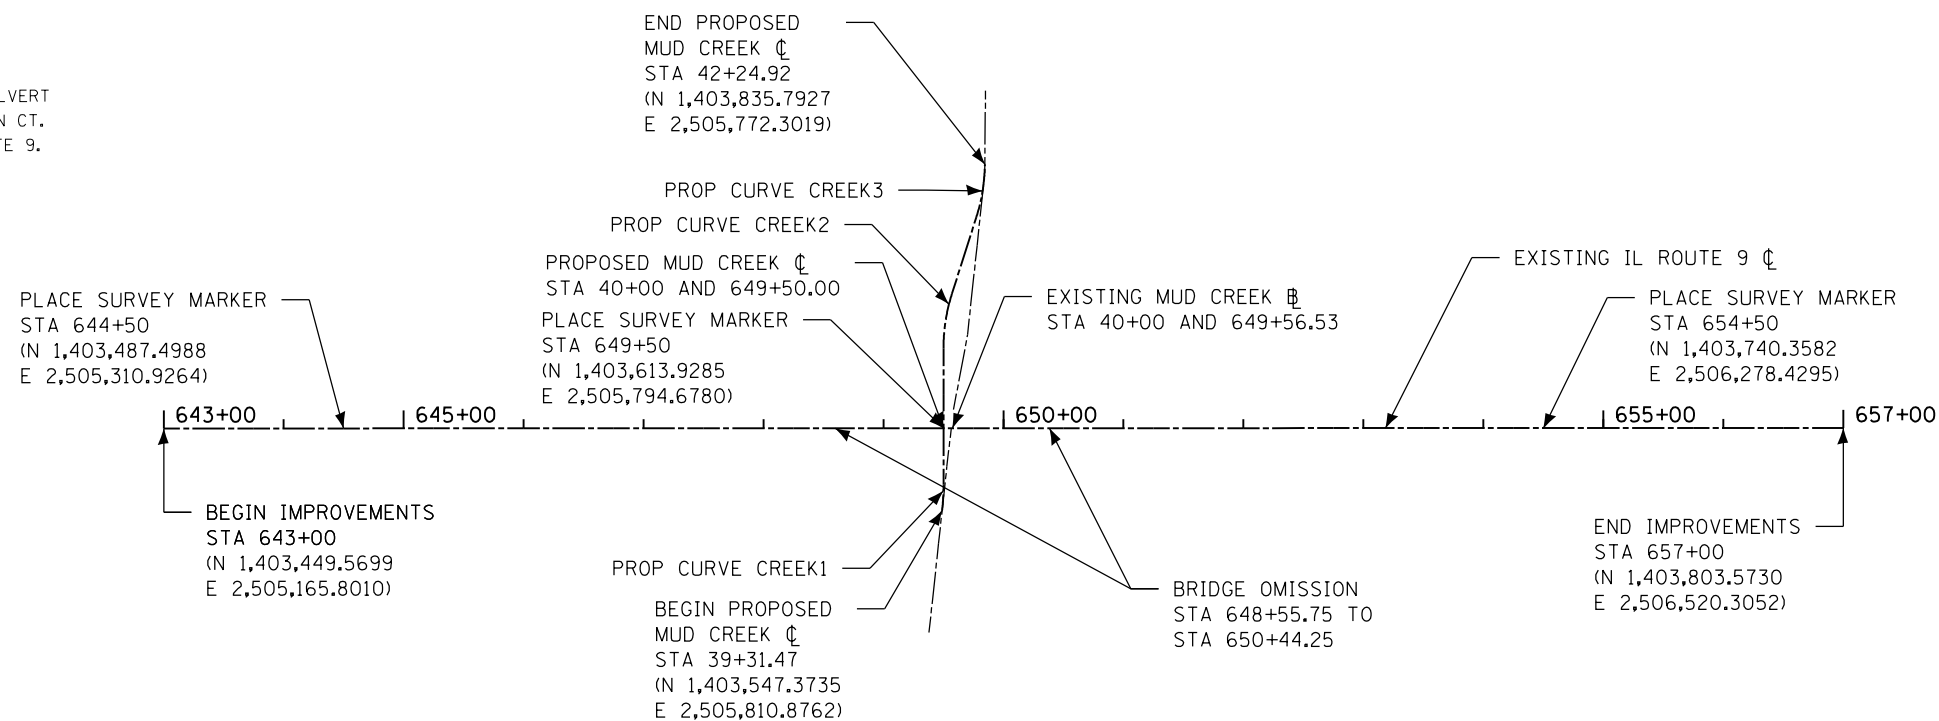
LVERT
N CT.
TE 9.

END PROPOSED
MUD CREEK ℄
STA 42+24.92
(N 1,403,835.7927
E 2,505,772.3019)

PROP CURVE CREEK3

PROP CURVE CREEK2

PROPOSED MUD CREEK ℄
STA 40+00 AND 649+50.00

EXISTING MUD CREEK ℄
STA 40+00 AND 649+56.53

EXISTING IL ROUTE 9 ℄

PLACE SURVEY MARKER
STA 644+50
(N 1,403,487.4988
E 2,505,310.9264)

PLACE SURVEY MARKER
STA 649+50
(N 1,403,613.9285
E 2,505,794.6780)

PLACE SURVEY MARKER
STA 654+50
(N 1,403,740.3582
E 2,506,278.4295)

643+00
645+00
650+00
655+00
657+00

BEGIN IMPROVEMENTS
STA 643+00
(N 1,403,449.5699
E 2,505,165.8010)

PROP CURVE CREEK1

BEGIN PROPOSED
MUD CREEK ℄
STA 39+31.47
(N 1,403,547.3735
E 2,505,810.8762)

BRIDGE OMISSION
STA 648+55.75 TO
STA 650+44.25

END IMPROVEMENTS
STA 657+00
(N 1,403,803.5730
E 2,506,520.3052)